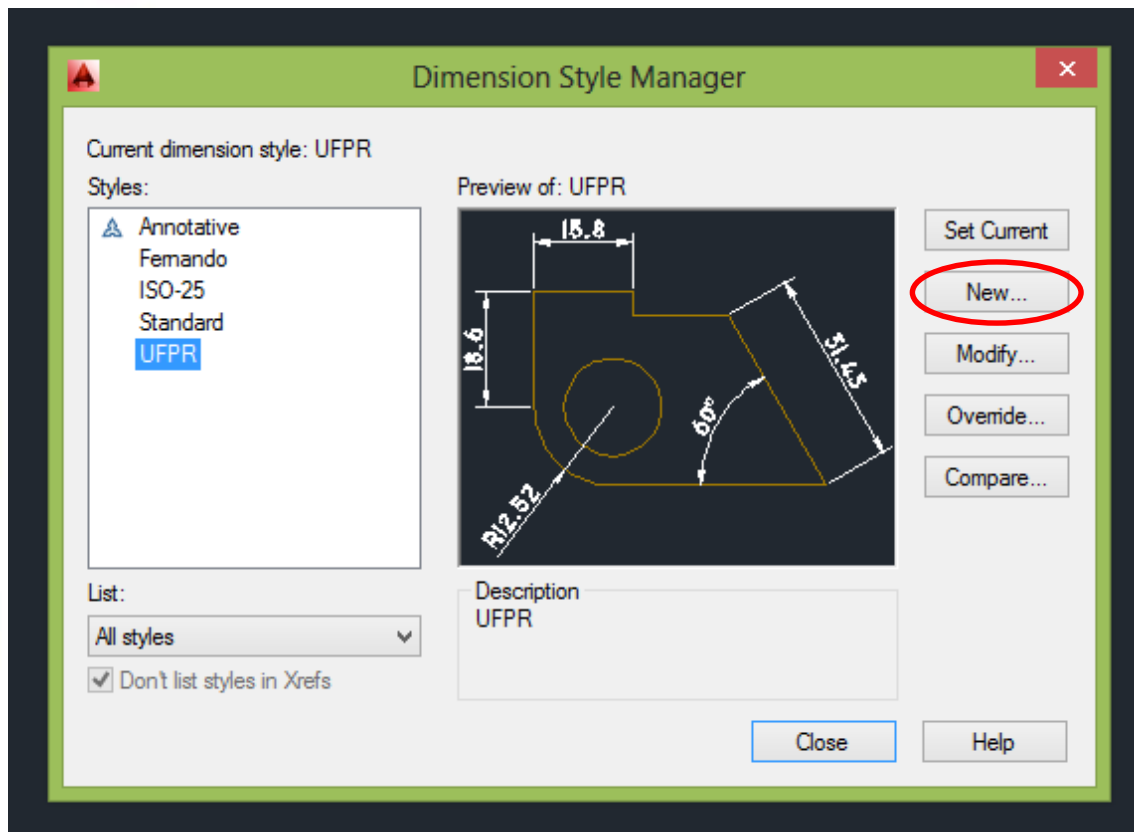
Dimension Style Manager

Current dimension style: UFPR

Styles:
Annotative
Fernando
ISO-25
Standard
UFPR

Preview of: UFPR

15.8
18.6
51.45
60°
R12.52

Set Current
New...
Modify...
Override...
Compare...

List:
All styles
Don't list styles in Xrefs

Description
UFPR

Close
Help